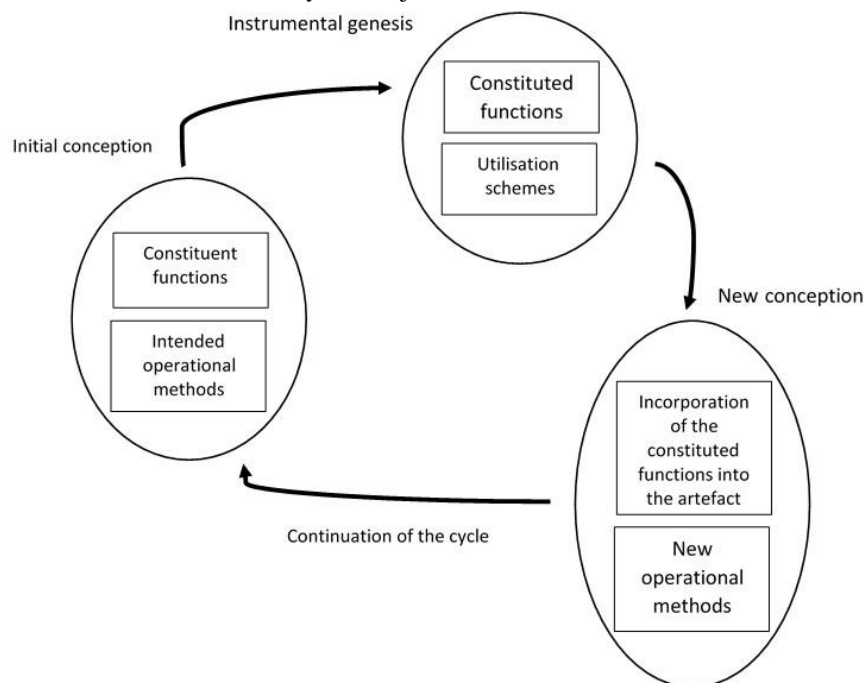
Instrumental genesis

Constituted functions

Utilisation schemes

Initial conception

Constituent functions

Intended operational methods

New conception

Incorporation of the constituted functions into the artefact

New operational methods

Continuation of the cycle